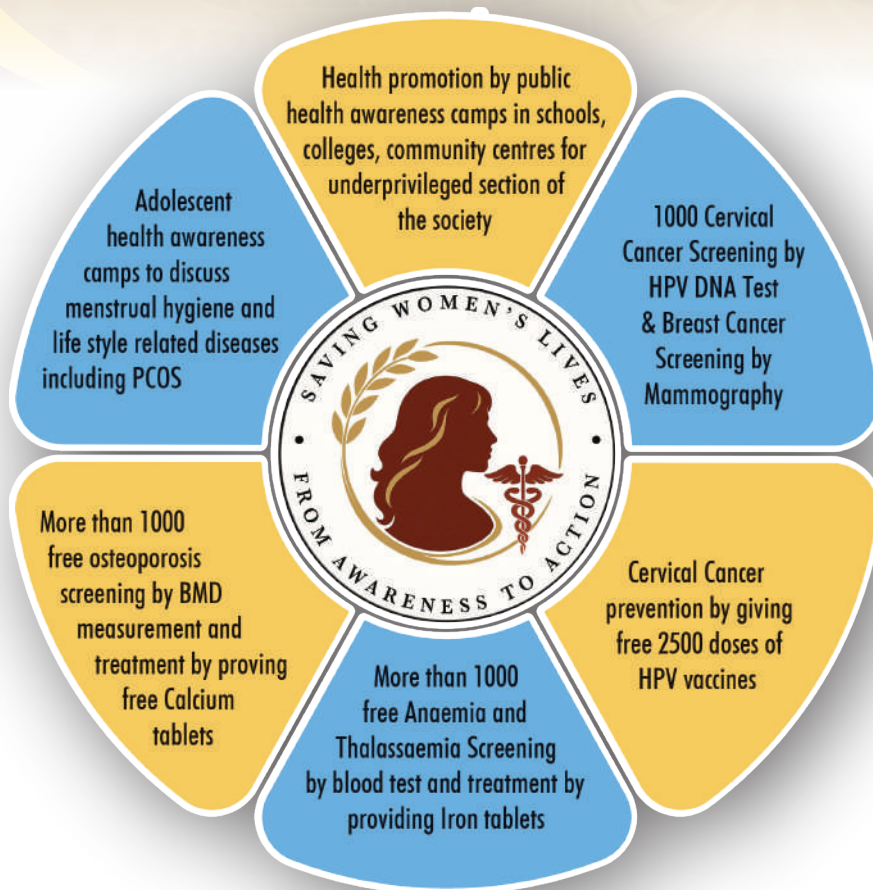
Health promotion by public health awareness camps in schools, colleges, community centres for underprivileged section of the society

1000 Cervical Cancer Screening by HPV DNA Test & Breast Cancer Screening by Mammography

Cervical Cancer prevention by giving free 2500 doses of HPV vaccines

More than 1000 free Anaemia and Thalassaemia Screening by blood test and treatment by providing Iron tablets

More than 1000 free osteoporosis screening by BMD measurement and treatment by proving free Calcium tablets

Adolescent health awareness camps to discuss menstrual hygiene and life style related diseases including PCOS

SAVING WOMEN'S LIVES • FROM AWARENESS TO ACTION •